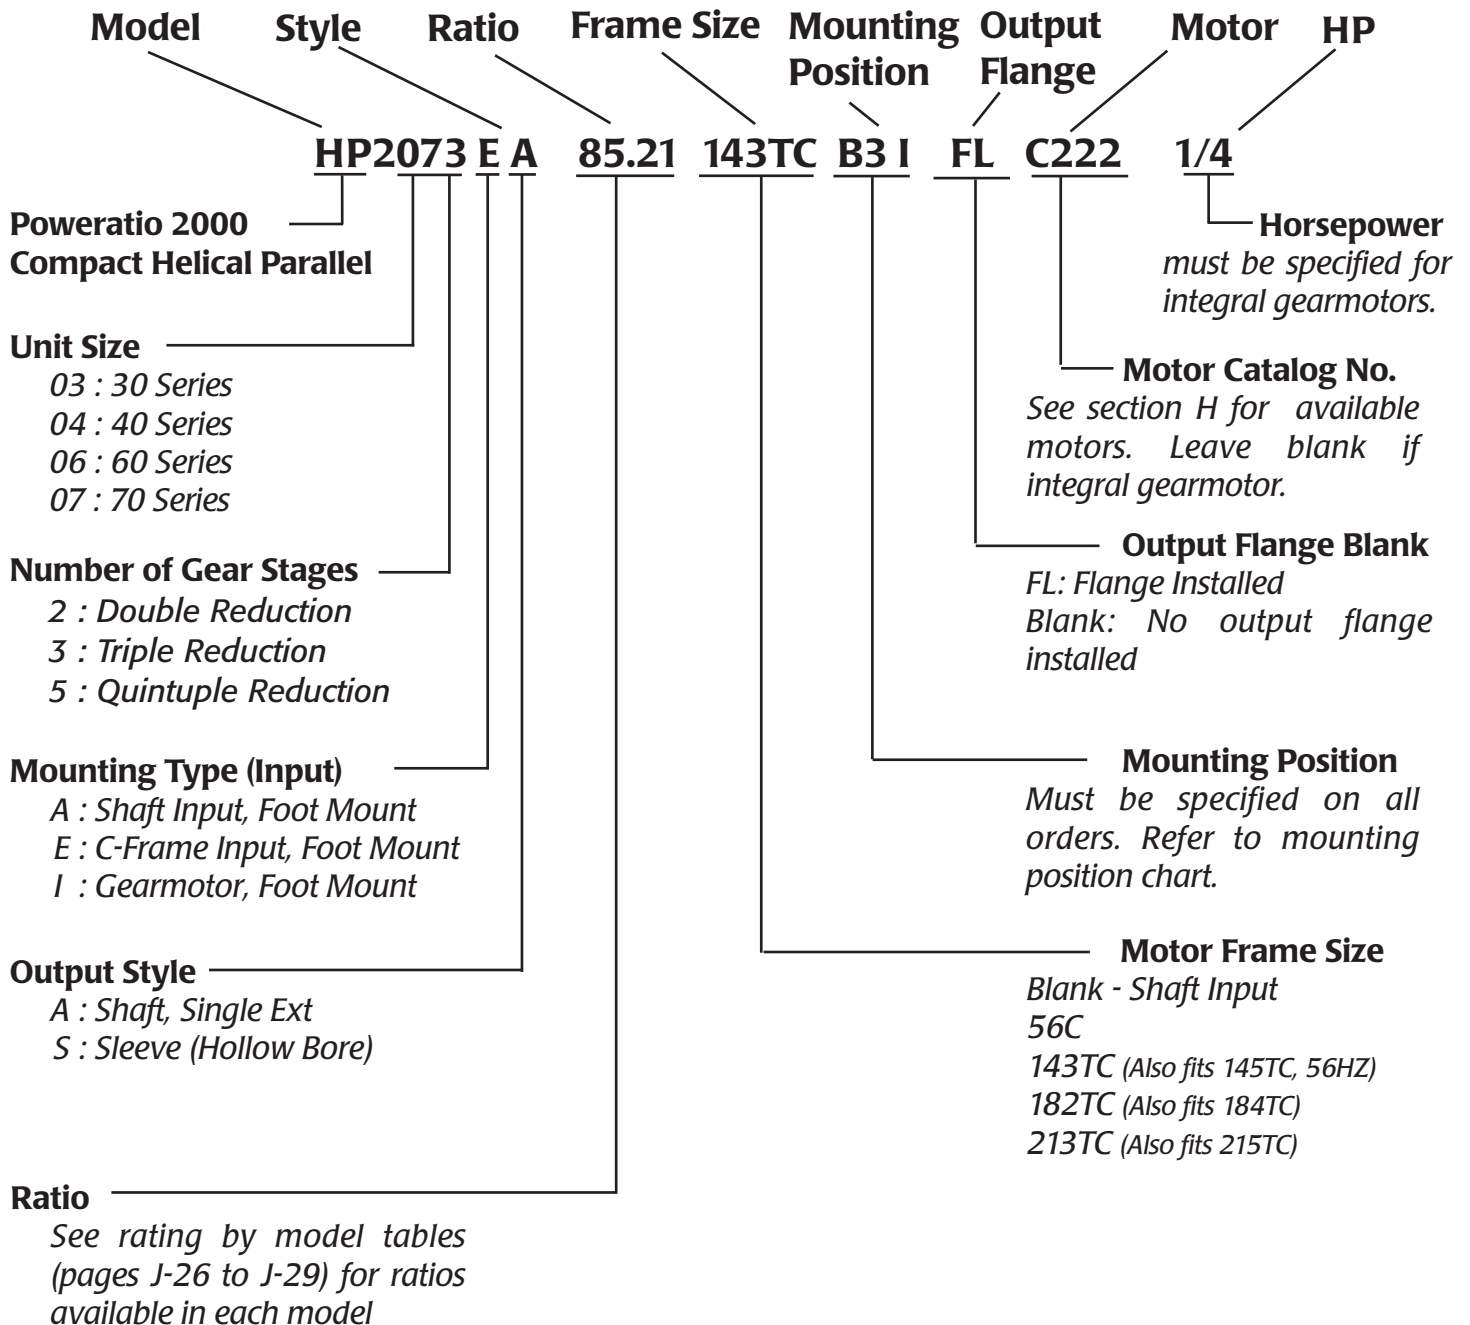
Model Style Ratio Frame Size Mounting Position Output Flange Motor HP

HP2073 E A 85.21 143TC B3 I FL C222 1/4

Poweratio 2000
Compact Helical Parallel

Unit Size
03 : 30 Series
04 : 40 Series
06 : 60 Series
07 : 70 Series

Number of Gear Stages
2 : Double Reduction
3 : Triple Reduction
5 : Quintuple Reduction

Mounting Type (Input)
A : Shaft Input, Foot Mount
E : C-Frame Input, Foot Mount
I : Gearmotor, Foot Mount

Output Style
A : Shaft, Single Ext
S : Sleeve (Hollow Bore)

Ratio
See rating by model tables (pages J-26 to J-29) for ratios available in each model

Horsepower
must be specified for integral gearmotors.

Motor Catalog No.
See section H for available motors. Leave blank if integral gearmotor.

Output Flange Blank
FL: Flange Installed
Blank: No output flange installed

Mounting Position
Must be specified on all orders. Refer to mounting position chart.

Motor Frame Size
Blank - Shaft Input
56C
143TC (Also fits 145TC, 56HZ)
182TC (Also fits 184TC)
213TC (Also fits 215TC)